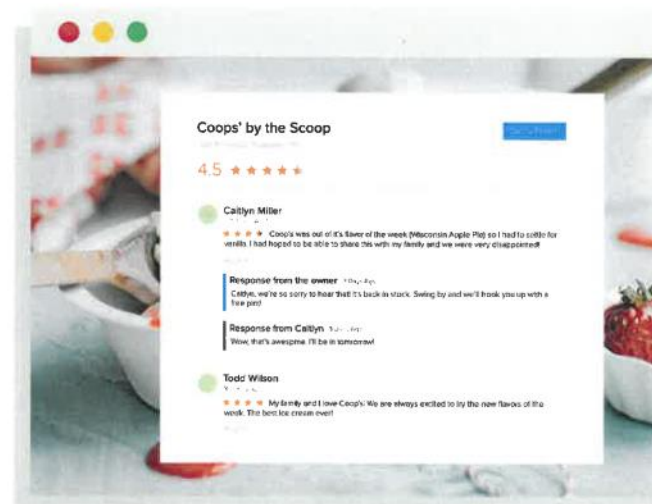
Coops' by the Scoop

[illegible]

4.5

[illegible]

Caitlyn Miller

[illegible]

Coop's was out of it's flavor of the week (Wisconsin Apple Pie) so I had to settle for vanilla. I had hoped to be able to share this with my family and we were very disappointed!

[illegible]

Response from the owner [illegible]

Caitlyn, we're so sorry to hear that! It's back in stock. Swing by and we'll hook you up with a free pint!

Response from Caitlyn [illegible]

Wow, that's awesome. I'll be in tomorrow!

Todd Wilson

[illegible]

My family and I love Coop's! We are always excited to try the new flavors of the week. The best ice cream ever!

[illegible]